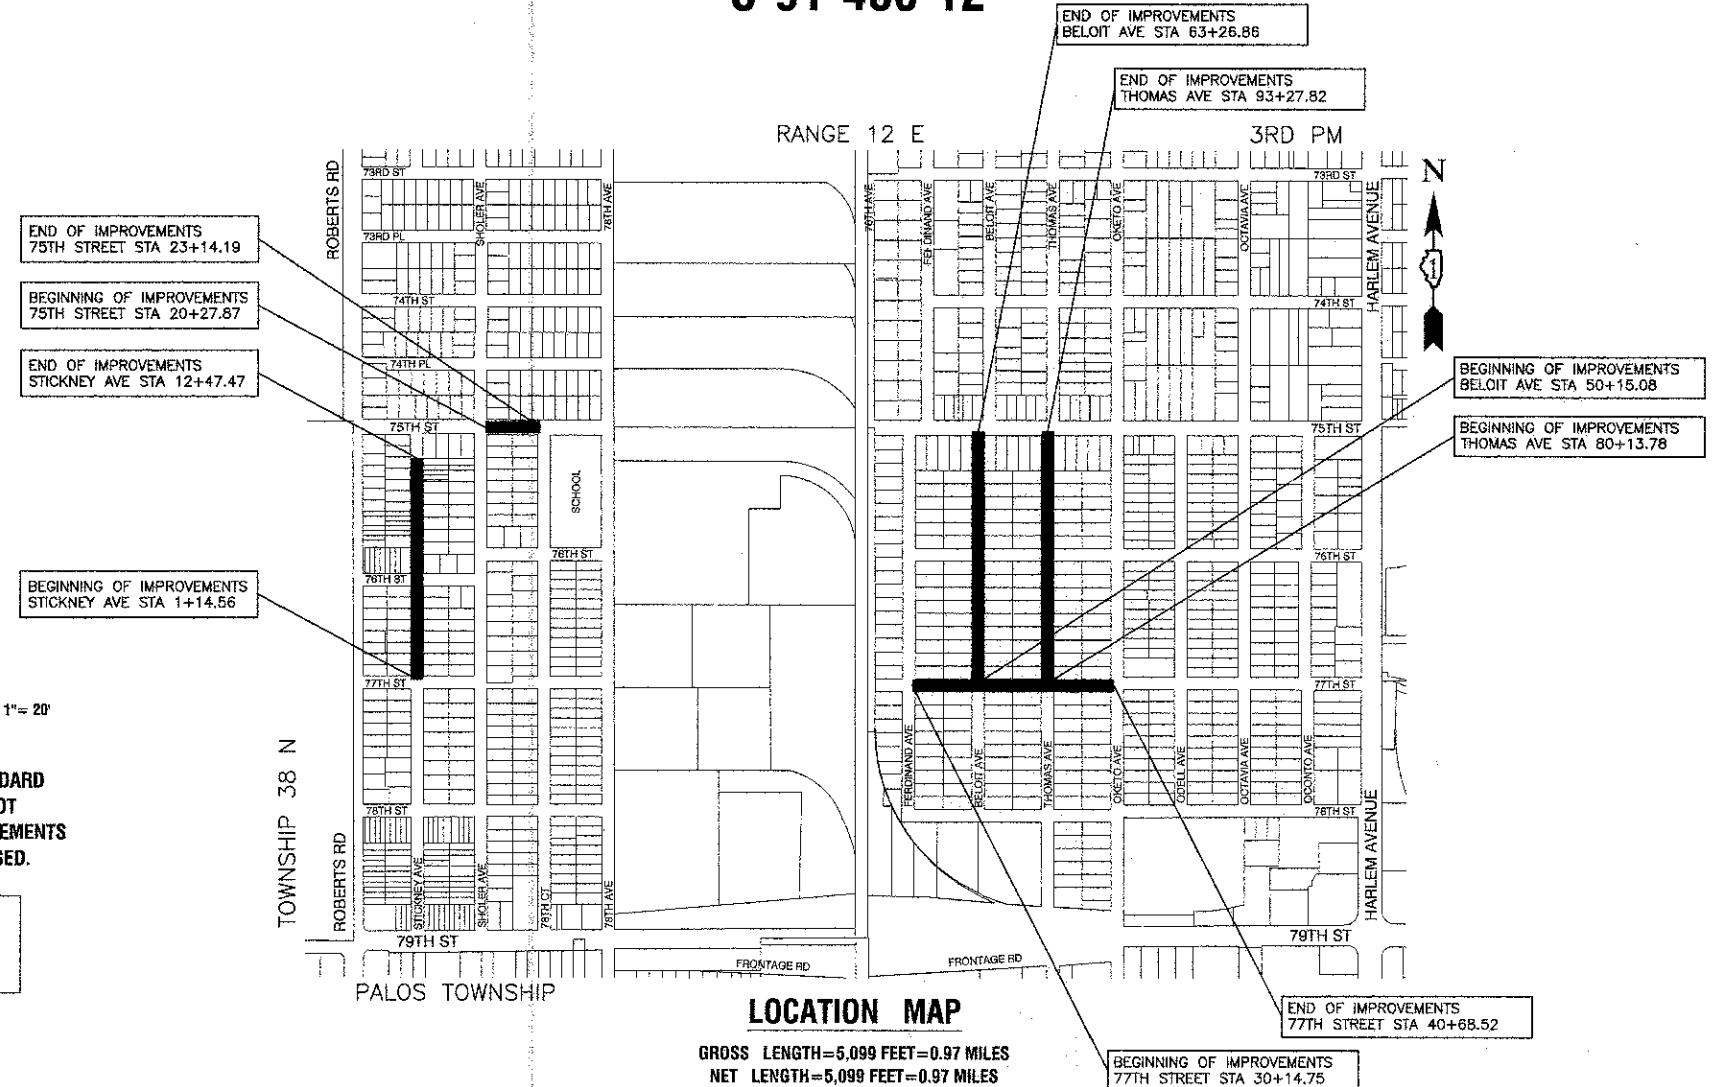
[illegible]

END OF IMPROVEMENTS
BELOIT AVE STA 63+26.86

END OF IMPROVEMENTS
THOMAS AVE STA 93+27.82

RANGE 12 E

3RD PM

N

END OF IMPROVEMENTS
75TH STREET STA 23+14.19

BEGINNING OF IMPROVEMENTS
75TH STREET STA 20+27.87

END OF IMPROVEMENTS
STICKNEY AVE STA 12+47.47

BEGINNING OF IMPROVEMENTS
STICKNEY AVE STA 1+14.56

BEGINNING OF IMPROVEMENTS
BELOIT AVE STA 50+15.08

BEGINNING OF IMPROVEMENTS
THOMAS AVE STA 80+13.78

73RD ST
73RD PL
74TH ST
74TH PL
75TH ST
76TH ST
77TH ST
78TH ST
79TH ST
ROBERTS RD
SHOLER AVE
78TH AVE
SCHOOL
STICKNEY AVE
78TH CT
FERDINAND AVE
BELOIT AVE
THOMAS AVE
OKETO AVE
OCTAVIA AVE
ODELL AVE
OCONTO AVE
HARLEM AVENUE
FRONTAGE RD

1"= 20'

DARD
OT
EMENTS
SED.

TOWNSHIP 38 N

PALOS TOWNSHIP

LOCATION MAP

GROSS LENGTH=5,099 FEET=0.97 MILES
NET LENGTH=5,099 FEET=0.97 MILES

END OF IMPROVEMENTS
77TH STREET STA 40+68.52

BEGINNING OF IMPROVEMENTS
77TH STREET STA 30+14.75